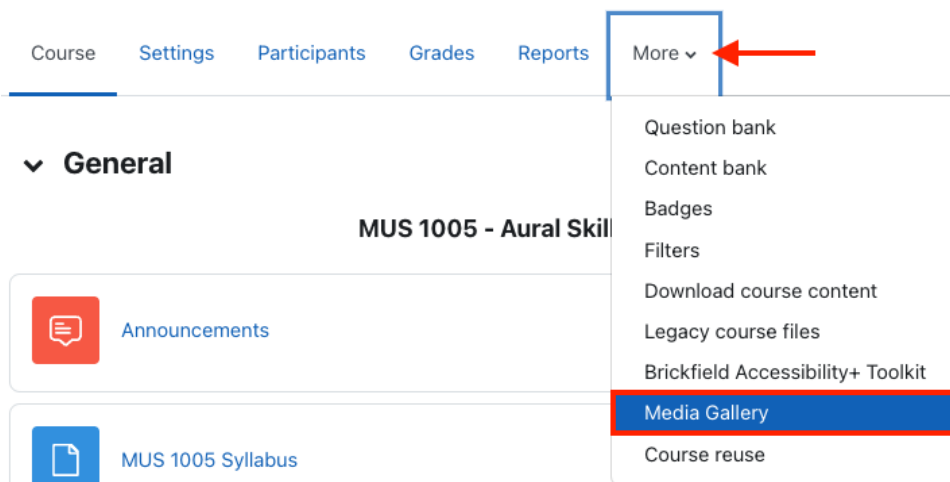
Course Settings Participants Grades Reports More

General

MUS 1005 - Aural Skil

Announcements

MUS 1005 Syllabus

Question bank
Content bank
Badges
Filters
Download course content
Legacy course files
Brickfield Accessibility+ Toolkit
Media Gallery
Course reuse